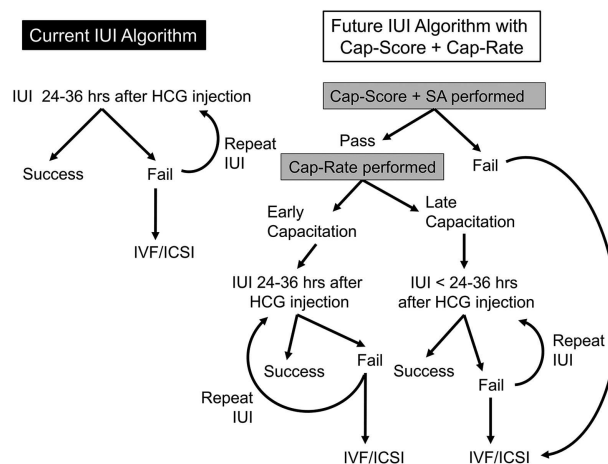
Current IUI Algorithm

IUI 24-36 hrs after HCG injection

Repeat IUI

Success

Fail

IVF/ICSI

Future IUI Algorithm with Cap-Score + Cap-Rate

Cap-Score + SA performed

Pass

Fail

Cap-Rate performed

Early Capacitation

Late Capacitation

IUI 24-36 hrs after HCG injection

IUI < 24-36 hrs after HCG injection

Success

Fail

Repeat IUI

IVF/ICSI

Success

Fail

Repeat IUI

IVF/ICSI